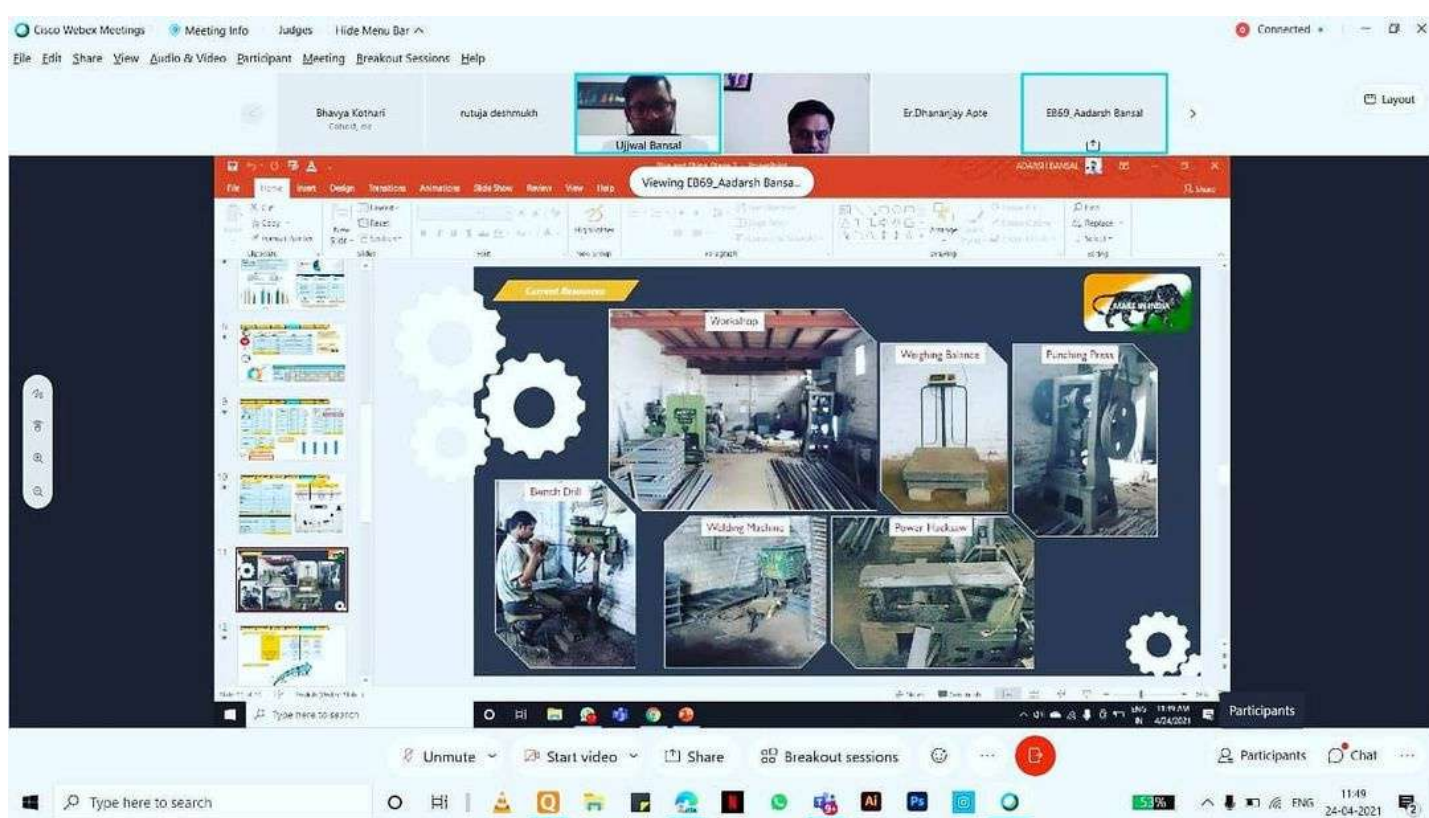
Cisco Webex Meetings   Meeting Info   Judges   Hide Menu Bar

Connected

File Edit Share View Audio & Video Participant Meeting Breakout Sessions Help

Bhavya Kothari
rutuja deshmukh
Ujjwal Bansal
Er.Dhananjay Apte
EB69_Aadarsh Bansal

Layout

Viewing EB69_Aadarsh Bansa...

File Home Insert Design Transitions Animations Slide Show Review View Help

Current Resources

Workshop
Weighing Balance
Punching Press
Bench Drill
Welding Machine
Power Hacksaw

MAKE IN INDIA

Type here to search

Participants

Unmute   Start video   Share   Breakout sessions   Participants   Chat

Type here to search

53%   ENG   11:49   24-04-2021